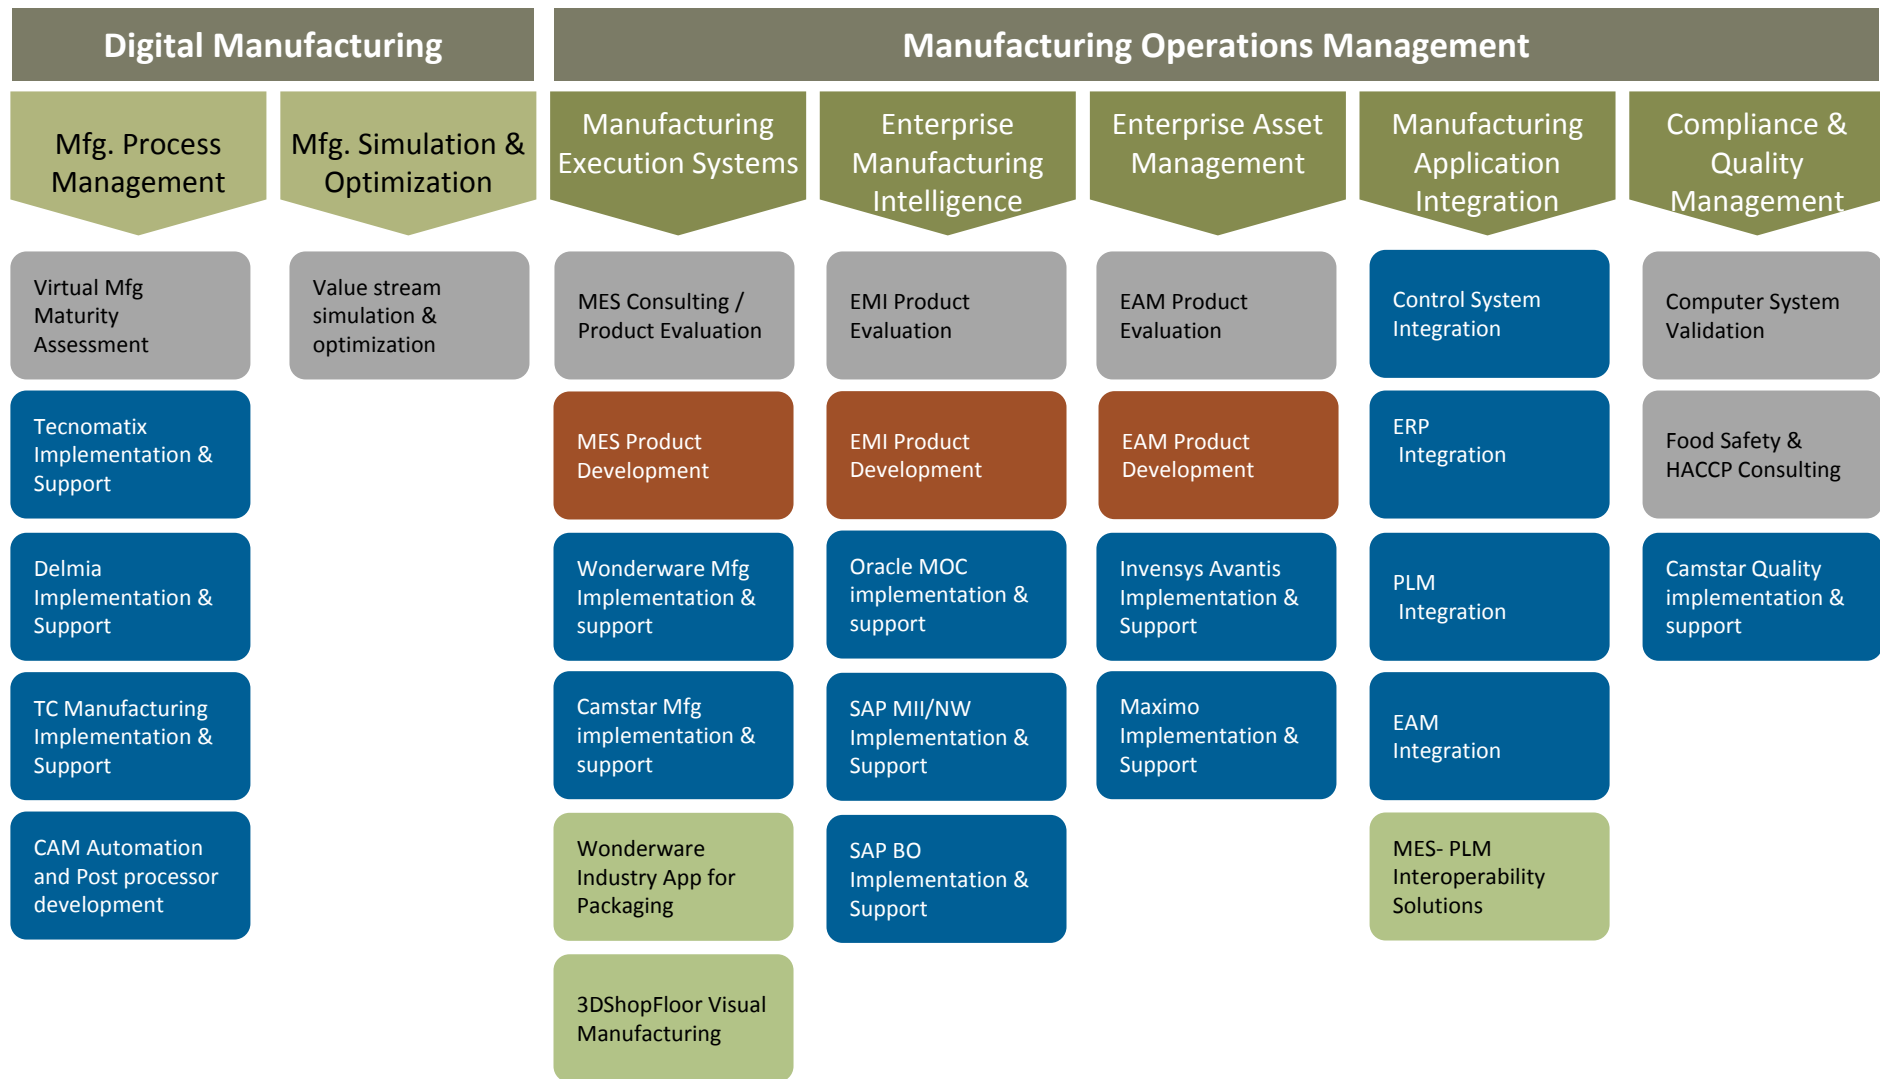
Digital Manufacturing

Manufacturing Operations Management

Mfg. Process Management

Virtual Mfg Maturity Assessment

Tecnomatix Implementation & Support

Delmia Implementation & Support

TC Manufacturing Implementation & Support

CAM Automation and Post processor development

Mfg. Simulation & Optimization

Value stream simulation & optimization

Manufacturing Execution Systems

MES Consulting / Product Evaluation

MES Product Development

Wonderware Mfg Implementation & support

Camstar Mfg implementation & support

Wonderware Industry App for Packaging

3DShopFloor Visual Manufacturing

Enterprise Manufacturing Intelligence

EMI Product Evaluation

EMI Product Development

Oracle MOC implementation & support

SAP MII/NW Implementation & Support

SAP BO Implementation & Support

Enterprise Asset Management

EAM Product Evaluation

EAM Product Development

Invensys Avantis Implementation & Support

Maximo Implementation & Support

Manufacturing Application Integration

Control System Integration

ERP Integration

PLM Integration

EAM Integration

MES- PLM Interoperability Solutions

Compliance & Quality Management

Computer System Validation

Food Safety & HACCP Consulting

Camstar Quality implementation & support